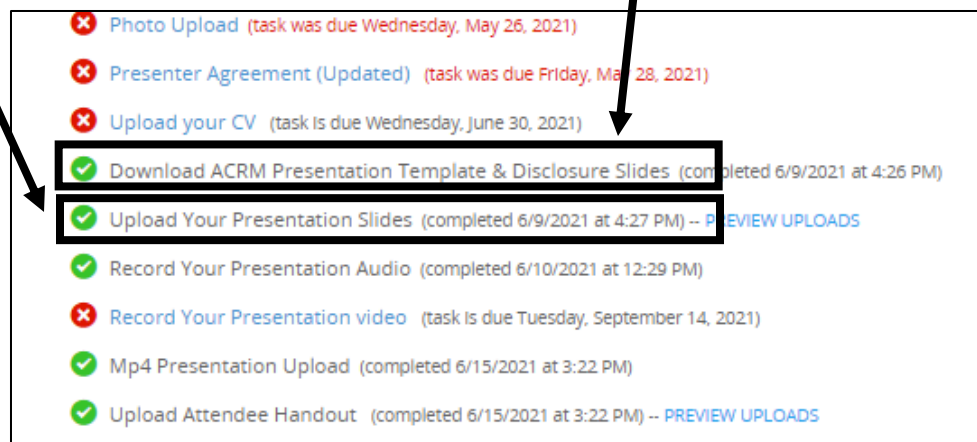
Photo Upload (task was due Wednesday, May 26, 2021)

Presenter Agreement (Updated) (task was due Friday, May 28, 2021)

Upload your CV (task is due Wednesday, June 30, 2021)

Download ACRM Presentation Template & Disclosure Slides (completed 6/9/2021 at 4:26 PM)

Upload Your Presentation Slides (completed 6/9/2021 at 4:27 PM) -- PREVIEW UPLOADS

Record Your Presentation Audio (completed 6/10/2021 at 12:29 PM)

Record Your Presentation video (task is due Tuesday, September 14, 2021)

Mp4 Presentation Upload (completed 6/15/2021 at 3:22 PM)

Upload Attendee Handout (completed 6/15/2021 at 3:22 PM) -- PREVIEW UPLOADS